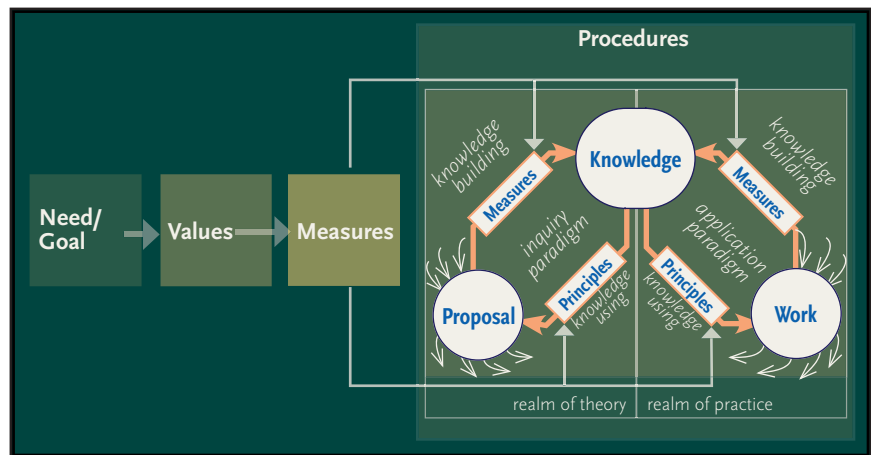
Procedures

Need/ Goal

Values

Measures

knowledge building

Measures

Knowledge

Measures

knowledge building

inquiry paradigm

application paradigm

Principles

knowledge using

Principles

knowledge using

Proposal

Work

realm of theory

realm of practice